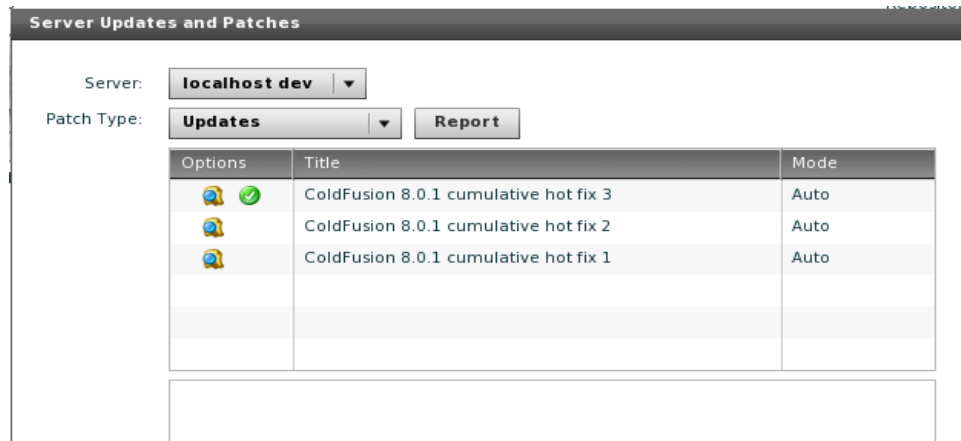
Server Updates and Patches

Server: localhost dev

Patch Type: Updates

Report

| Options | Title | Mode |
|---|---|---|
| | ColdFusion 8.0.1 cumulative hot fix 3 | Auto |
| | ColdFusion 8.0.1 cumulative hot fix 2 | Auto |
| | ColdFusion 8.0.1 cumulative hot fix 1 | Auto |